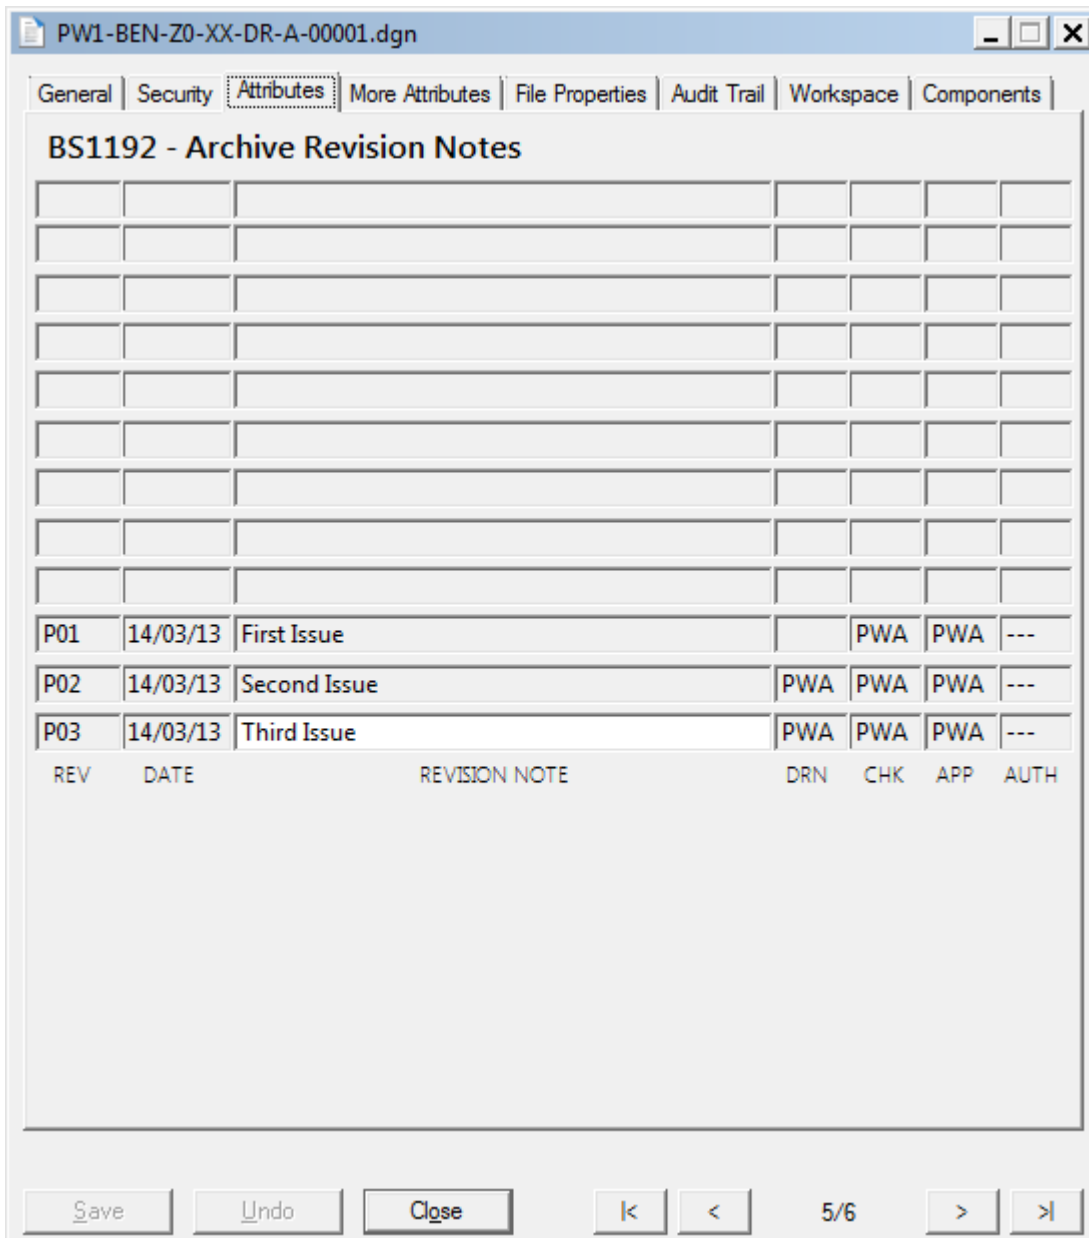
PW1-BEN-Z0-XX-DR-A-00001.dgn

General | Security | Attributes | More Attributes | File Properties | Audit Trail | Workspace | Components

BS1192 - Archive Revision Notes

| REV | DATE | REVISION NOTE | DRN | CHK | APP | AUTH |
|---|---|---|---|---|---|---|
| | | | | | | |
| | | | | | | |
| | | | | | | |
| | | | | | | |
| | | | | | | |
| | | | | | | |
| | | | | | | |
| | | | | | | |
| | | | | | | |
| P01 | 14/03/13 | First Issue | | PWA | PWA | --- |
| P02 | 14/03/13 | Second Issue | PWA | PWA | PWA | --- |
| P03 | 14/03/13 | Third Issue | PWA | PWA | PWA | --- |

Save | Undo | Close | |< | < | 5/6 | > | >|